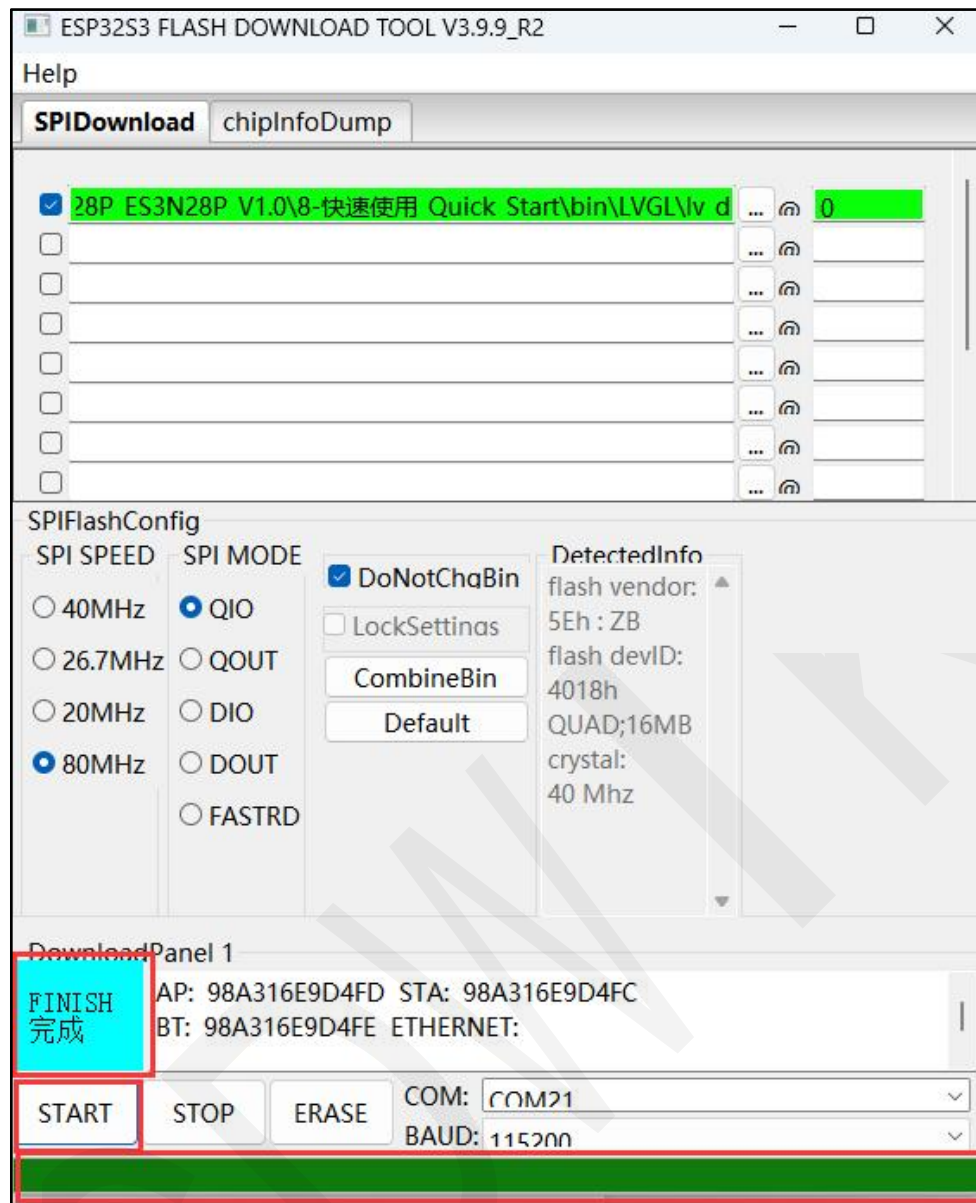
ESP32S3 FLASH DOWNLOAD TOOL V3.9.9_R2

Help

SPIDownload chipInfoDump

28P ES3N28P V1.0\8-快速使用 Quick Start\bin\LVGL\lv d ... @ 0
... @
... @
... @
... @
... @
... @
... @

SPIFlashConfig

SPI SPEED
40MHz
26.7MHz
20MHz
80MHz

SPI MODE
QIO
QOUT
DIO
DOUT
FASTRD

DoNotChgBin
LockSettings
CombineBin
Default

DetectedInfo
flash vendor:
5Eh : ZB
flash devID:
4018h
QUAD;16MB
crystal:
40 Mhz

DownloadPanel 1

FINISH
完成

AP: 98A316E9D4FD STA: 98A316E9D4FC
BT: 98A316E9D4FE ETHERNET:

START STOP ERASE

COM: COM21
BAUD: 115200